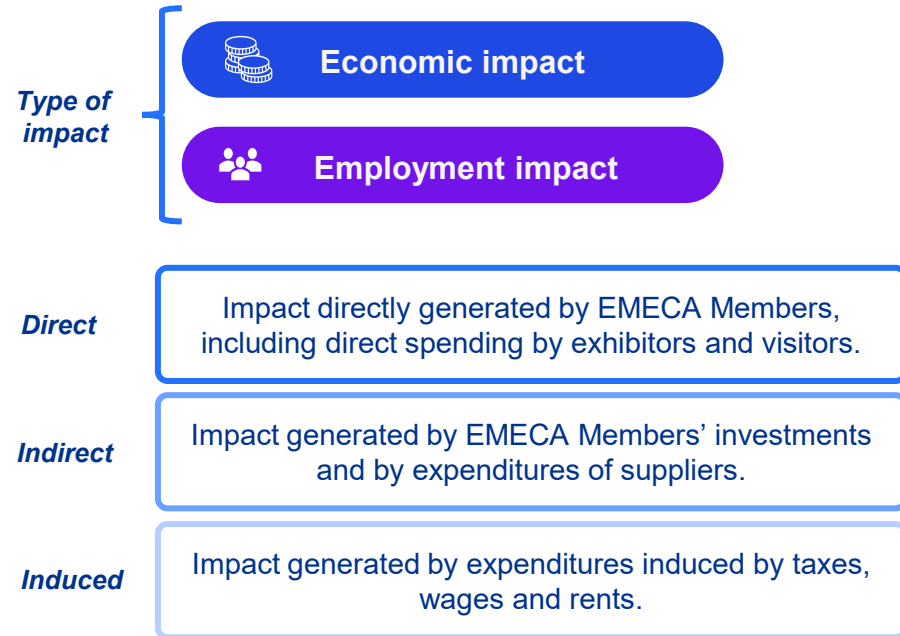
Type of impact

Economic impact

Employment impact

Direct

Impact directly generated by EMECA Members, including direct spending by exhibitors and visitors.

Indirect

Impact generated by EMECA Members’ investments and by expenditures of suppliers.

Induced

Impact generated by expenditures induced by taxes, wages and rents.